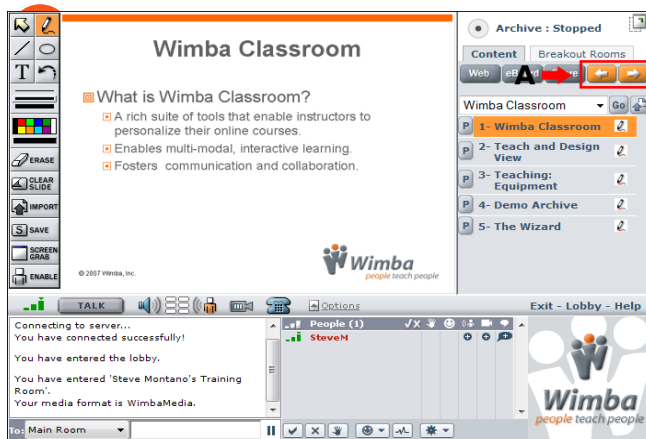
T

ERASE

CLEAR SLIDE

IMPORT

SAVE

SCREEN GRAB

ENABLE

Wimba Classroom

What is Wimba Classroom?

A rich suite of tools that enable instructors to personalize their online courses.

Enables multi-modal, interactive learning.

Fosters communication and collaboration.

© 2007 Wimba, Inc.

Wimba
people teach people

Archive : Stopped

Content | Breakout Rooms

Web | eB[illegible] | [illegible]e

A

Wimba Classroom | Go

1- Wimba Classroom

2- Teach and Design View

3- Teaching: Equipment

4- Demo Archive

5- The Wizard

TALK

Options

Exit - Lobby - Help

Connecting to server...
You have connected successfully!

You have entered the lobby.

You have entered 'Steve Montano's Training Room'.
Your media format is WimbaMedia.

People (1)

SteveM

Wimba
people teach people

To: Main Room